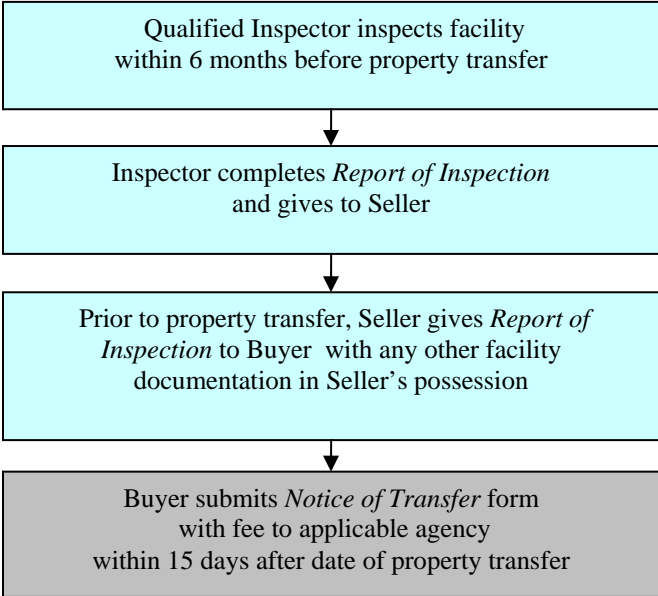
Qualified Inspector inspects facility within 6 months before property transfer

Inspector completes *Report of Inspection* and gives to Seller

Prior to property transfer, Seller gives *Report of Inspection* to Buyer with any other facility documentation in Seller's possession

Buyer submits *Notice of Transfer* form with fee to applicable agency within 15 days after date of property transfer